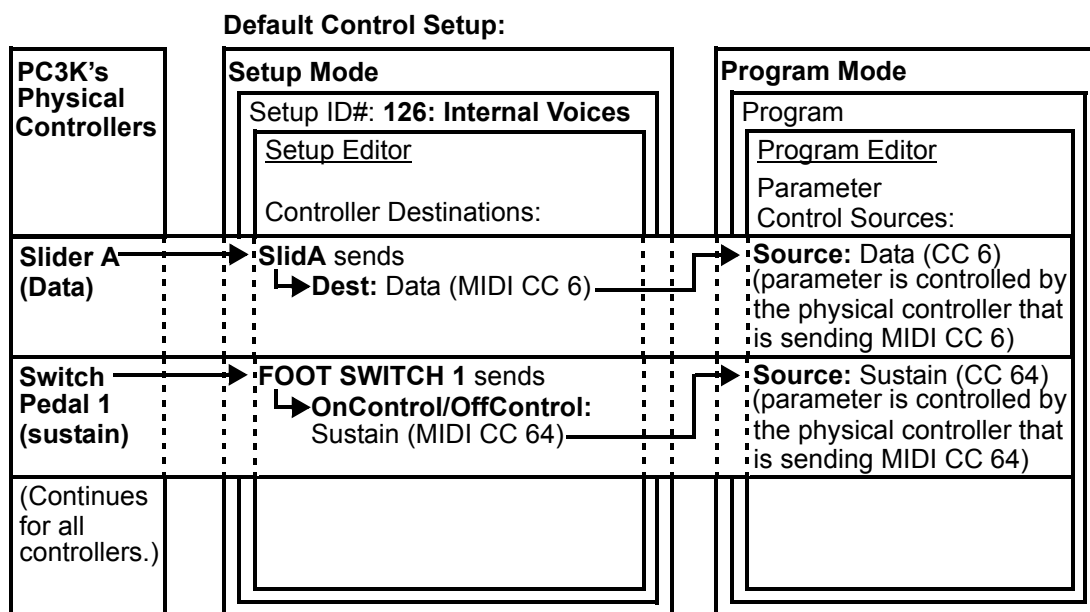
Default Control Setup:

PC3K's Physical Controllers

Setup Mode

Setup ID#: 126: Internal Voices

Setup Editor

Controller Destinations:

Program Mode

Program

Program Editor

Parameter Control Sources:

Slider A (Data)

SlidA sends
Dest: Data (MIDI CC 6)

Source: Data (CC 6) (parameter is controlled by the physical controller that is sending MIDI CC 6)

Switch Pedal 1 (sustain)

FOOT SWITCH 1 sends
OnControl/OffControl: Sustain (MIDI CC 64)

Source: Sustain (CC 64) (parameter is controlled by the physical controller that is sending MIDI CC 64)

(Continues for all controllers.)